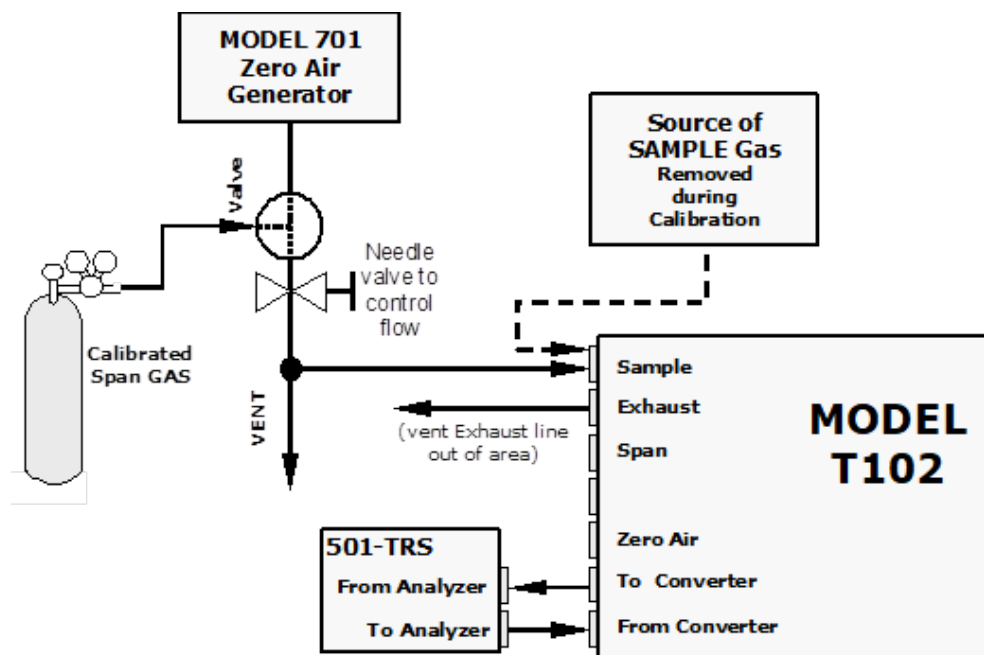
MODEL 701
Zero Air
Generator

Source of
SAMPLE Gas
Removed
during
Calibration

Valve

Needle
valve to
control
flow

Calibrated
Span GAS

VENT

Sample

Exhaust

(vent Exhaust line
out of area)

Span

MODEL
T102

Zero Air

501-TRS

From Analyzer

To Converter

To Analyzer

From Converter